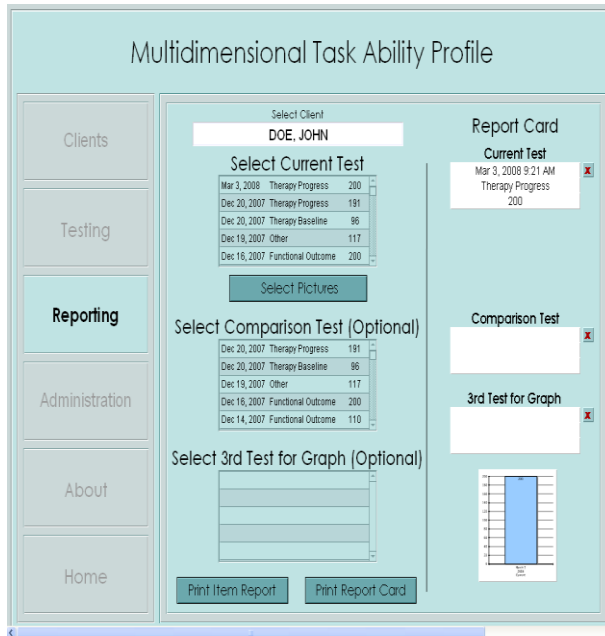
Multidimensional Task Ability Profile

Clients

Testing

Reporting

Administration

About

Home

Select Client
DOE, JOHN

Select Current Test

| | | |
|---|---|---|
| Mar 3, 2008 | Therapy Progress | 200 |
| Dec 20, 2007 | Therapy Progress | 191 |
| Dec 20, 2007 | Therapy Baseline | 96 |
| Dec 19, 2007 | Other | 117 |
| Dec 16, 2007 | Functional Outcome | 200 |

Select Pictures

Select Comparison Test (Optional)

| | | |
|---|---|---|
| Dec 20, 2007 | Therapy Progress | 191 |
| Dec 20, 2007 | Therapy Baseline | 96 |
| Dec 19, 2007 | Other | 117 |
| Dec 16, 2007 | Functional Outcome | 200 |
| Dec 14, 2007 | Functional Outcome | 110 |

Select 3rd Test for Graph (Optional)

Print Item Report
Print Report Card

Report Card

Current Test
Mar 3, 2008 9:21 AM
Therapy Progress
200

Comparison Test

3rd Test for Graph